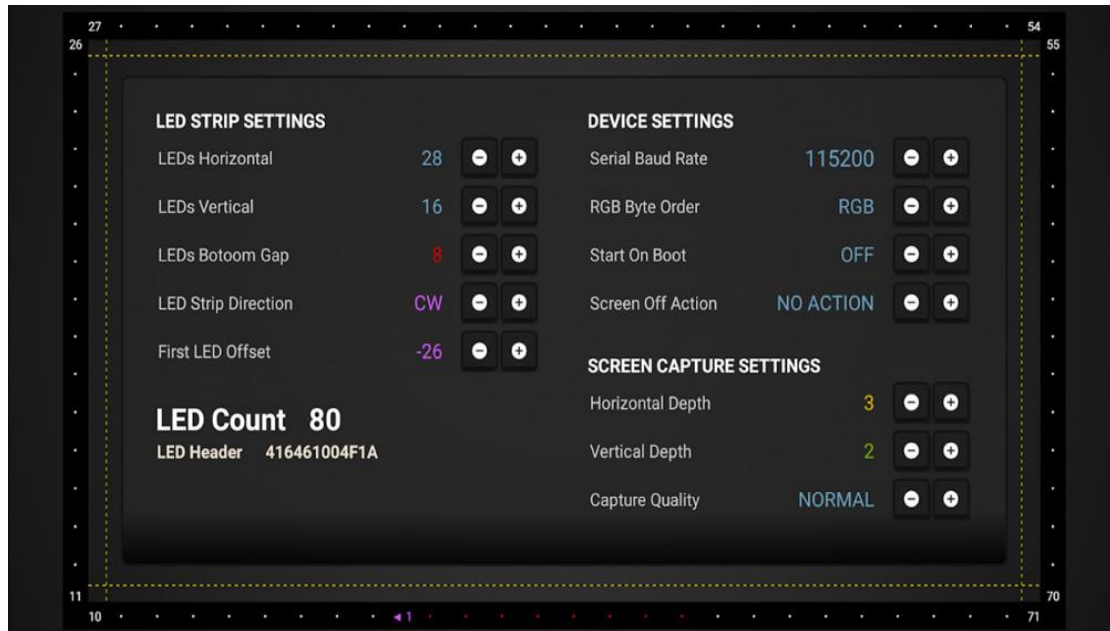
27 54
26 55

LED STRIP SETTINGS

LEDs Horizontal 28

LEDs Vertical 16

LEDs Botoom Gap 8

LED Strip Direction CW

First LED Offset -26

LED Count 80

LED Header 416461004F1A

DEVICE SETTINGS

Serial Baud Rate 115200

RGB Byte Order RGB

Start On Boot OFF

Screen Off Action NO ACTION

SCREEN CAPTURE SETTINGS

Horizontal Depth 3

Vertical Depth 2

Capture Quality NORMAL

11 70
10 ◄1 71